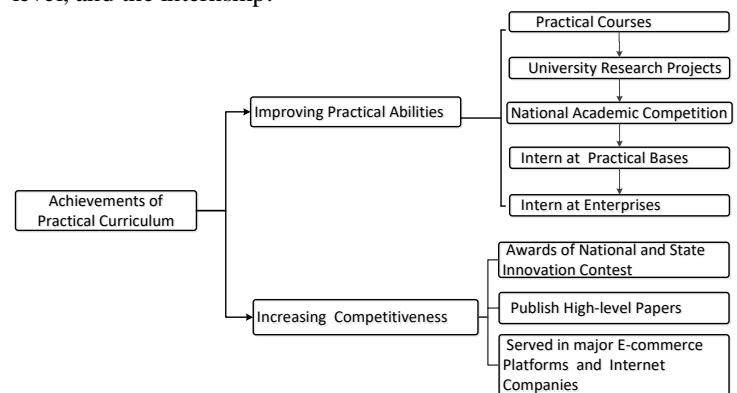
level, and the internship.

Achievements of Practical Curriculum

Improving Practical Abilities

Practical Courses

University Research Projects

National Academic Competition

Intern at Practical Bases

Intern at Enterprises

Increasing Competitiveness

Awards of National and State Innovation Contest

Publish High-level Papers

Served in major E-commerce Platforms and Internet Companies